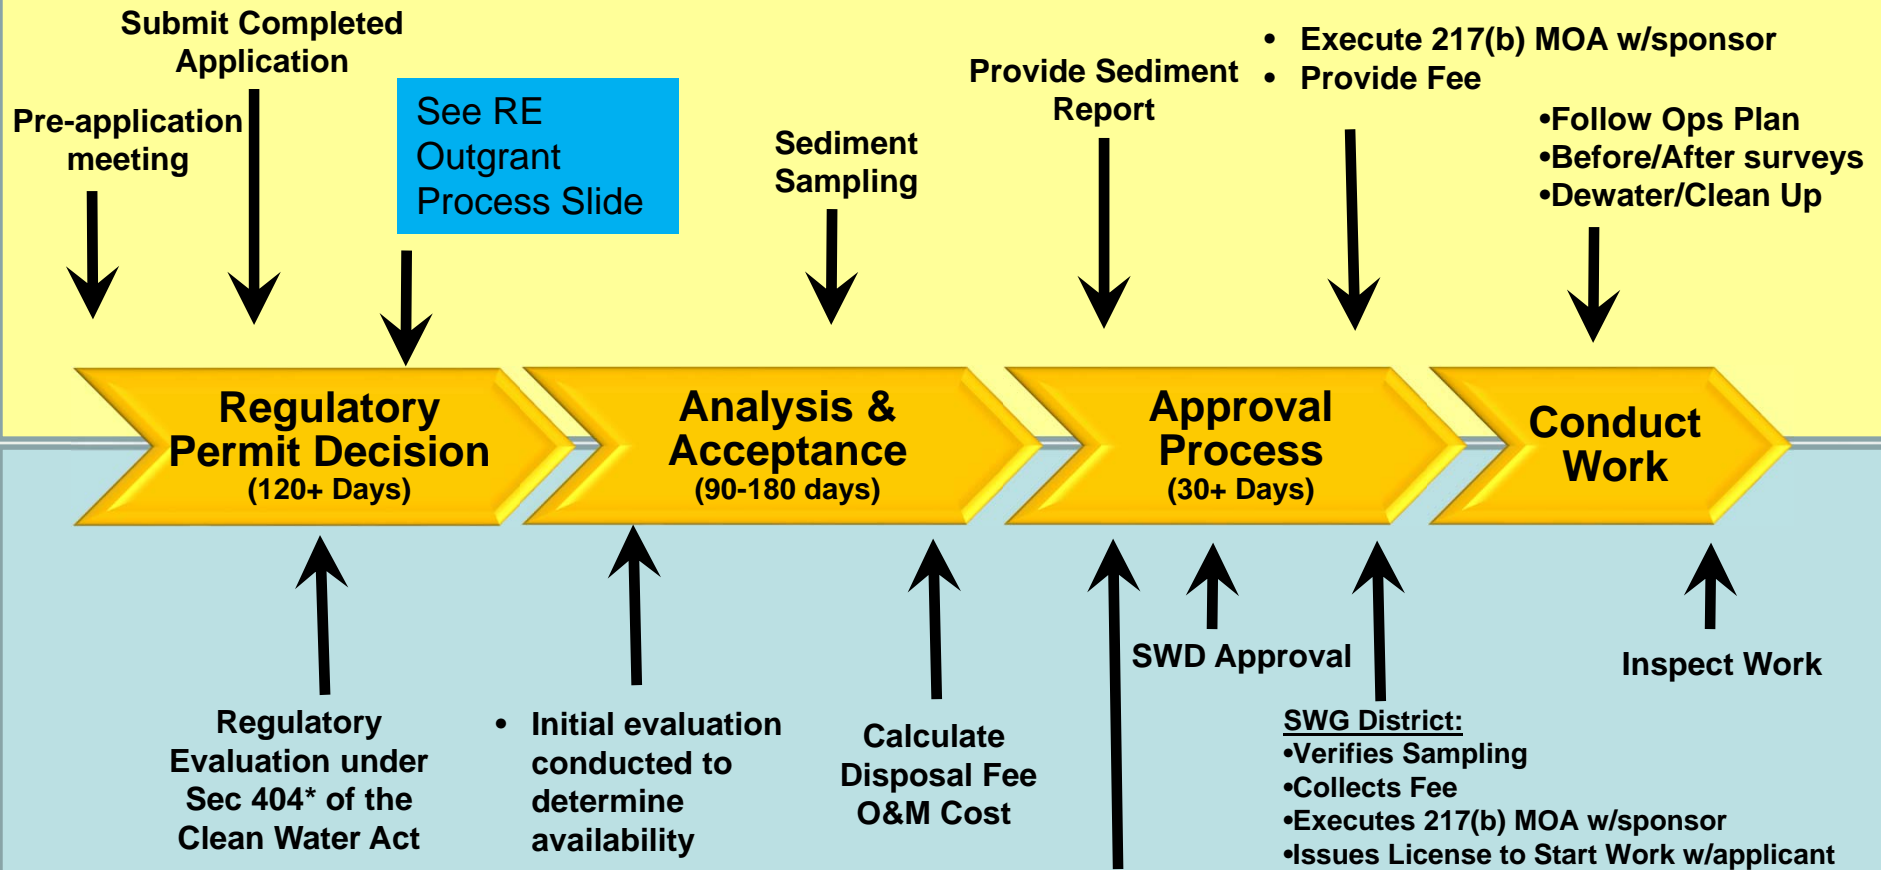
Submit Completed Application

Pre-application meeting

See RE Outgrant Process Slide

Sediment Sampling

Provide Sediment Report

• Execute 217(b) MOA w/sponsor
• Provide Fee

•Follow Ops Plan
•Before/After surveys
•Dewater/Clean Up

Regulatory Permit Decision
(120+ Days)

Analysis & Acceptance
(90-180 days)

Approval Process
(30+ Days)

Conduct Work

Regulatory Evaluation under Sec 404* of the Clean Water Act

• Initial evaluation conducted to determine availability

Calculate Disposal Fee O&M Cost

SWD Approval

SWG District:
•Verifies Sampling
•Collects Fee
•Executes 217(b) MOA w/sponsor
•Issues License to Start Work w/applicant

Inspect Work